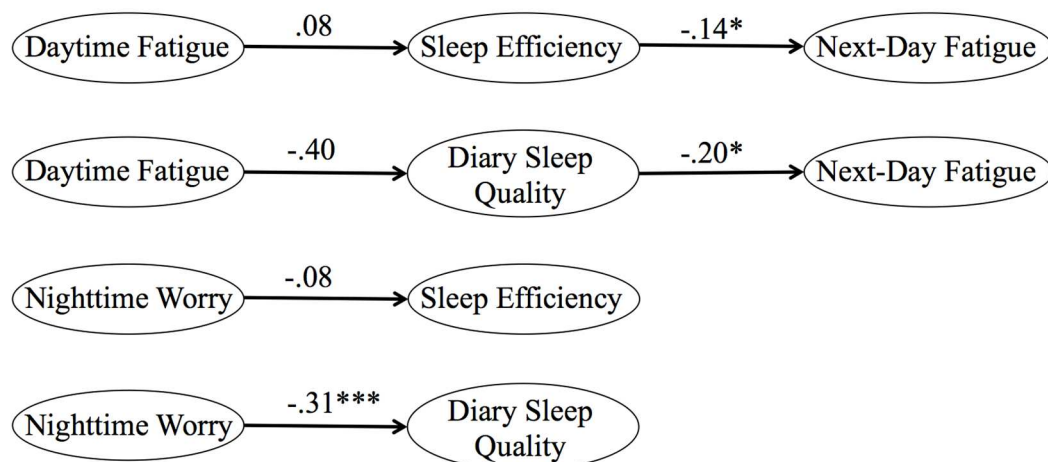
Daytime Fatigue
.08
Sleep Efficiency
-.14*
Next-Day Fatigue

Daytime Fatigue
-.40
Diary Sleep Quality
-.20*
Next-Day Fatigue

Nighttime Worry
-.08
Sleep Efficiency

Nighttime Worry
-.31***
Diary Sleep Quality